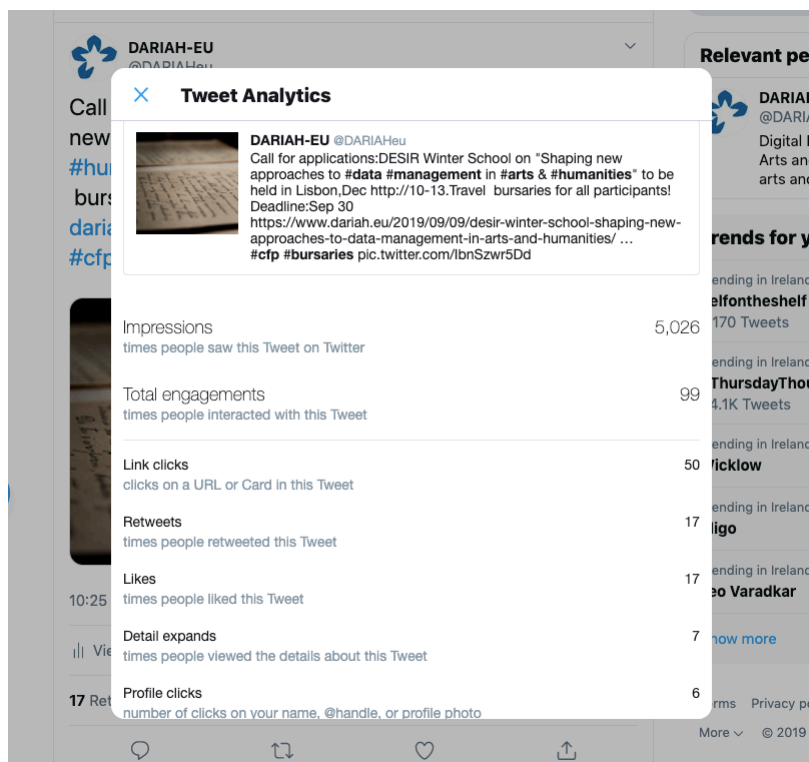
DARIAH-EU
@DARIAHeu

Call
new
#hu
burs
daria
#cfp

10:25

Vie

17 Ret

Relevant pe

DARIA
@DARIA
Digital
Arts an
arts and

rends for y

ending in Ireland
elfontheshelf
170 Tweets

ending in Ireland
ThursdayThou
4.1K Tweets

ending in Ireland
/icklow

ending in Ireland
ligo

ending in Ireland
eo Varadkar

how more

rms Privacy p
More © 2019

Tweet Analytics

DARIAH-EU @DARIAHeu
Call for applications:DESIR Winter School on "Shaping new approaches to #data #management in #arts & #humanities" to be held in Lisbon,Dec http://10-13.Travel bursaries for all participants! Deadline:Sep 30
https://www.dariah.eu/2019/09/09/desir-winter-school-shaping-new-approaches-to-data-management-in-arts-and-humanities/ …
#cfp #bursaries pic.twitter.com/IbnSzwr5Dd

Impressions 5,026
times people saw this Tweet on Twitter

Total engagements 99
times people interacted with this Tweet

Link clicks 50
clicks on a URL or Card in this Tweet

Retweets 17
times people retweeted this Tweet

Likes 17
times people liked this Tweet

Detail expands 7
times people viewed the details about this Tweet

Profile clicks 6
number of clicks on your name, @handle, or profile photo